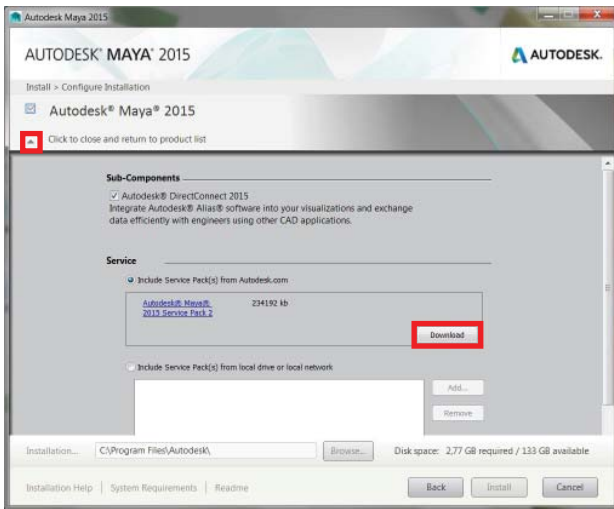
Autodesk Maya 2015

AUTODESK® MAYA® 2015

AUTODESK.

Install > Configure Installation

Autodesk® Maya® 2015

Click to close and return to product list

Sub-Components

Autodesk® DirectConnect 2015
Integrate Autodesk® Alias® software into your visualizations and exchange data efficiently with engineers using other CAD applications.

Service

Include Service Pack(s) from Autodesk.com

Autodesk® Maya® 2015 Service Pack 2

234192 kb

Download

Include Service Pack(s) from local drive or local network

Add...

Remove

Installation...

C:\Program Files\Autodesk\

Browse...

Disk space: 2,77 GB required / 133 GB available

Installation Help | System Requirements | Readme

Back

Install

Cancel